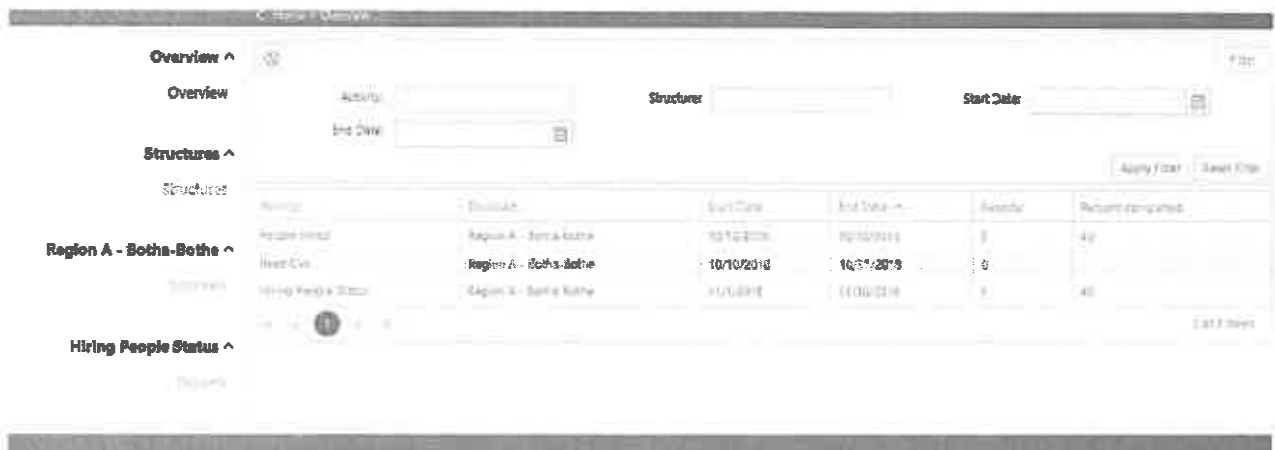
Home / Overview

Overview ^

Overview

Structures ^

Structures

Region A - Botha-Bothe ^

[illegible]

Hiring People Status ^

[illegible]

Filter

Activity

Structures

Start Date

End Date

Apply Filter

Reset Filter

| Activity | Structure | Start Date | End Date | Records | Percent completed |
|---|---|---|---|---|---|
| People hired | Region A - Botha-Bothe | 10/10/2018 | 10/10/2018 | 5 | 40 |
| Test Cvs | Region A - Botha-Bothe | 10/10/2018 | 10/31/2018 | 0 | |
| Hiring People Status | Region A - Botha-Bothe | 11/1/2018 | 11/30/2018 | 5 | 40 |

1

1 of 3 items